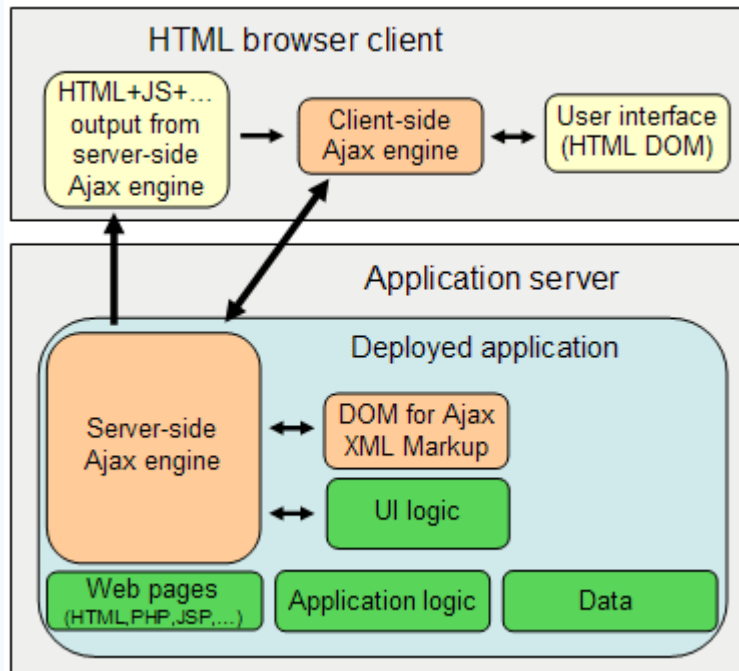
HTML browser client

HTML+JS+... output from server-side Ajax engine

Client-side Ajax engine

User interface (HTML DOM)

Application server

Deployed application

Server-side Ajax engine

DOM for Ajax XML Markup

UI logic

Web pages (HTML,PHP,JSP,...)

Application logic

Data